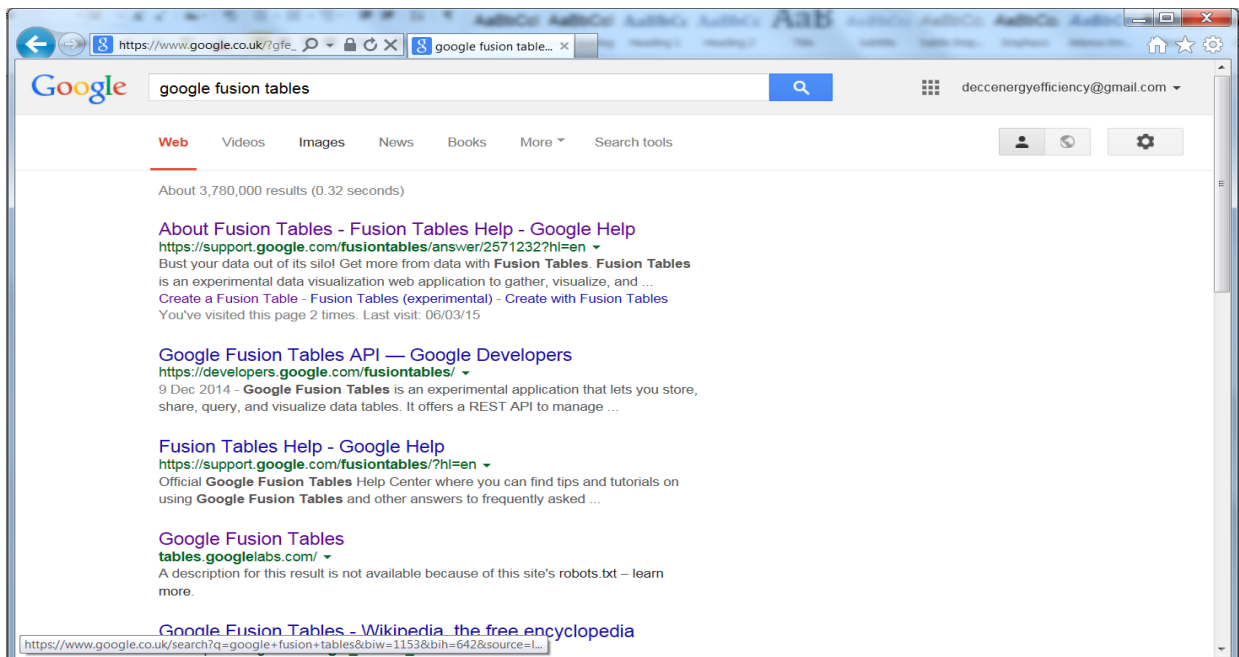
https://www.google.co.uk/?gfe_

google fusion table...

Google

google fusion tables

deccenergyefficiency@gmail.com

Web Videos Images News Books More Search tools

About 3,780,000 results (0.32 seconds)

About Fusion Tables - Fusion Tables Help - Google Help
https://support.google.com/fusiontables/answer/2571232?hl=en
Bust your data out of its silo! Get more from data with Fusion Tables. Fusion Tables is an experimental data visualization web application to gather, visualize, and ...
Create a Fusion Table - Fusion Tables (experimental) - Create with Fusion Tables
You've visited this page 2 times. Last visit: 06/03/15

Google Fusion Tables API — Google Developers
https://developers.google.com/fusiontables/
9 Dec 2014 - Google Fusion Tables is an experimental application that lets you store, share, query, and visualize data tables. It offers a REST API to manage ...

Fusion Tables Help - Google Help
https://support.google.com/fusiontables/?hl=en
Official Google Fusion Tables Help Center where you can find tips and tutorials on using Google Fusion Tables and other answers to frequently asked ...

Google Fusion Tables
tables.googlelabs.com/
A description for this result is not available because of this site's robots.txt – learn more.

Google Fusion Tables - Wikipedia, the free encyclopedia

https://www.google.co.uk/search?q=google+fusion+tables&biw=1153&bih=642&source=l...